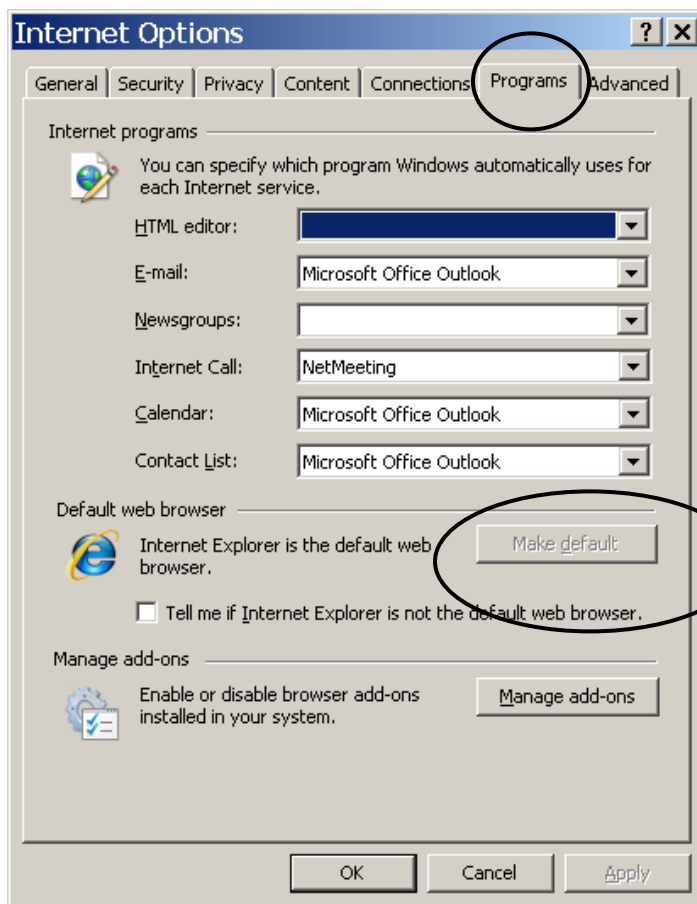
Internet Options

? X

General | Security | Privacy | Content | Connections | Programs | Advanced

Internet programs

You can specify which program Windows automatically uses for each Internet service.

HTML editor:

E-mail: Microsoft Office Outlook

Newsgroups:

Internet Call: NetMeeting

Calendar: Microsoft Office Outlook

Contact List: Microsoft Office Outlook

Default web browser

Internet Explorer is the default web browser.

Make default

Tell me if Internet Explorer is not the default web browser.

Manage add-ons

Enable or disable browser add-ons installed in your system.

Manage add-ons

OK Cancel Apply